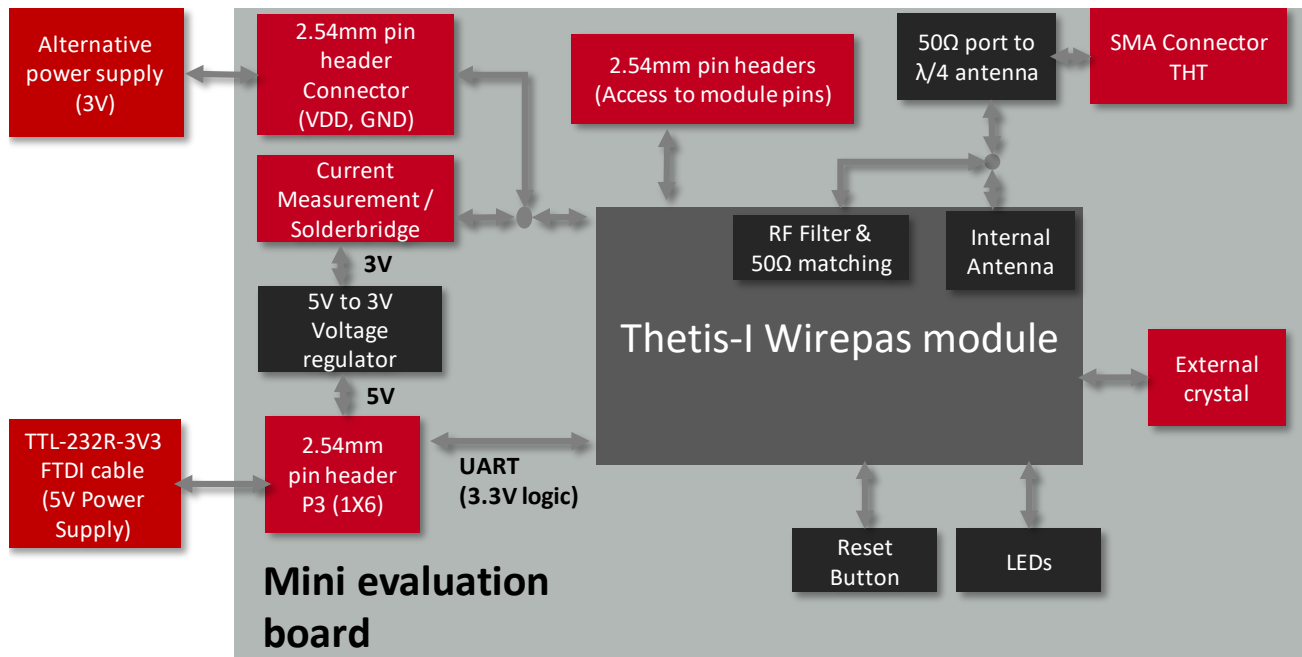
Alternative power supply (3V)

2.54mm pin header Connector (VDD, GND)

2.54mm pin headers (Access to module pins)

50Ω port to λ/4 antenna

SMA Connector THT

Current Measurement / Solderbridge

RF Filter & 50Ω matching

Internal Antenna

3V

5V to 3V Voltage regulator

Thetis-I Wirepas module

External crystal

5V

TTL-232R-3V3 FTDI cable (5V Power Supply)

2.54mm pin header P3 (1X6)

UART (3.3V logic)

Reset Button

LEDs

Mini evaluation board